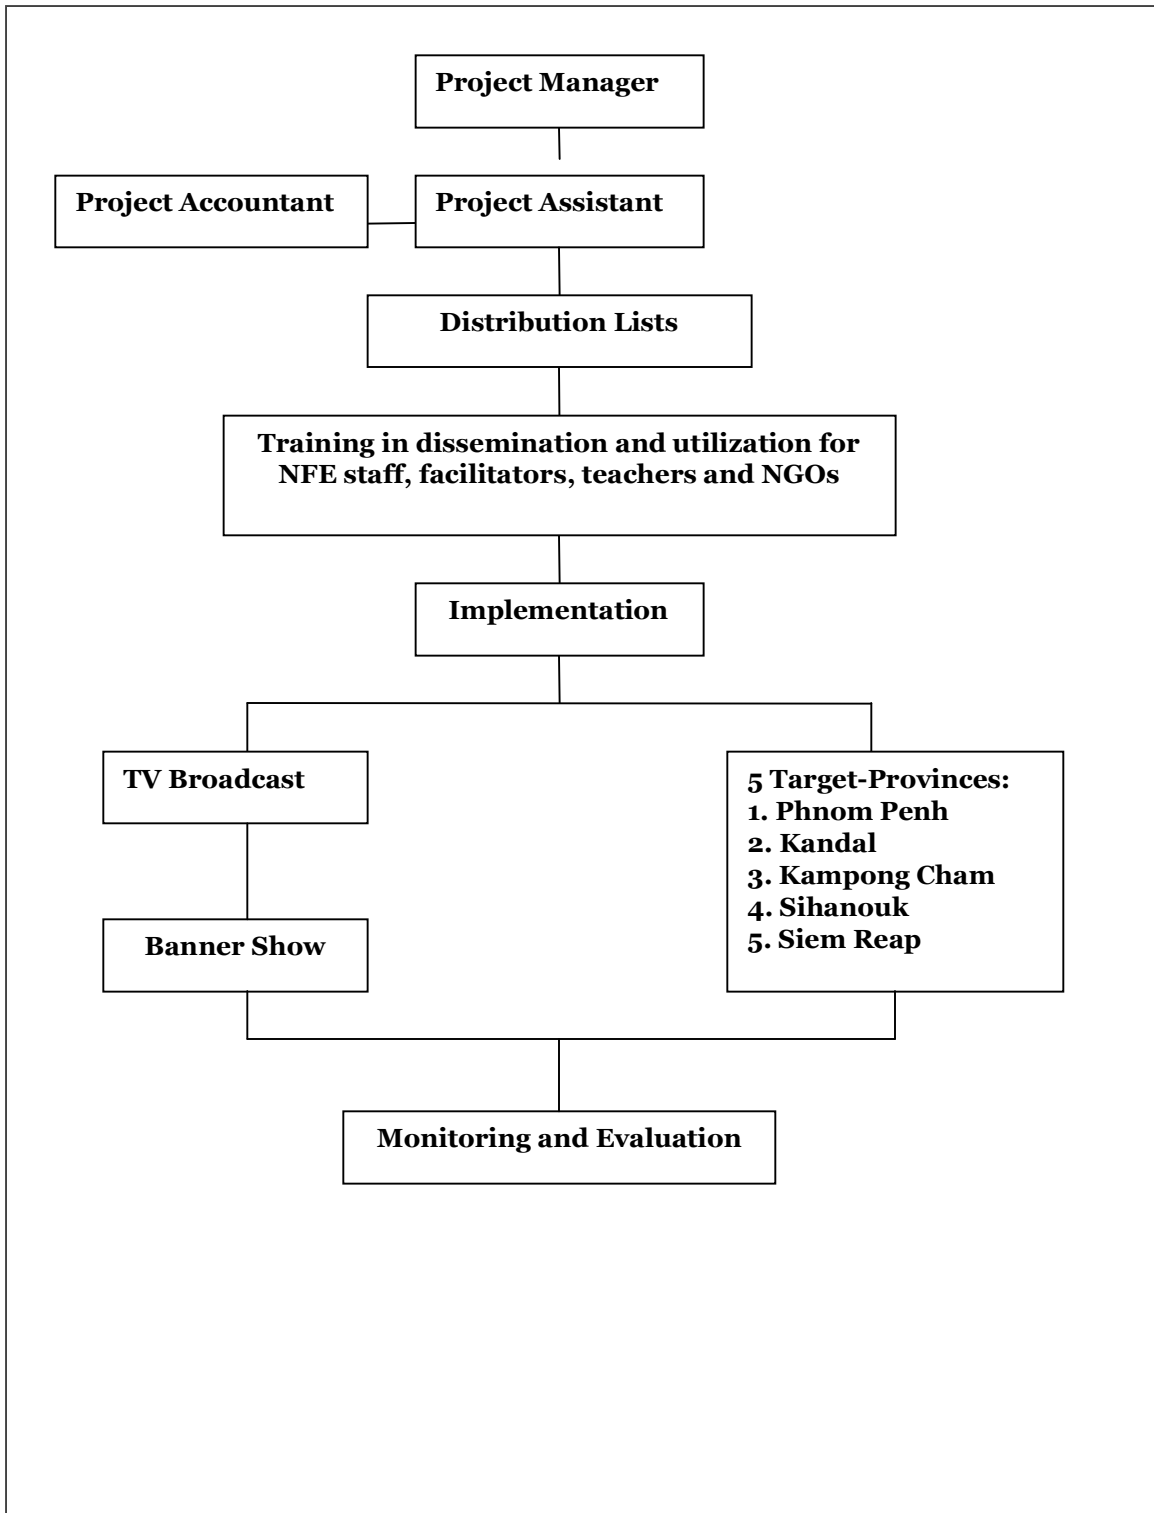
Project Manager

Project Accountant

Project Assistant

Distribution Lists

Training in dissemination and utilization for NFE staff, facilitators, teachers and NGOs

Implementation

TV Broadcast

Banner Show

5 Target-Provinces:
1. Phnom Penh
2. Kandal
3. Kampong Cham
4. Sihanouk
5. Siem Reap

Monitoring and Evaluation